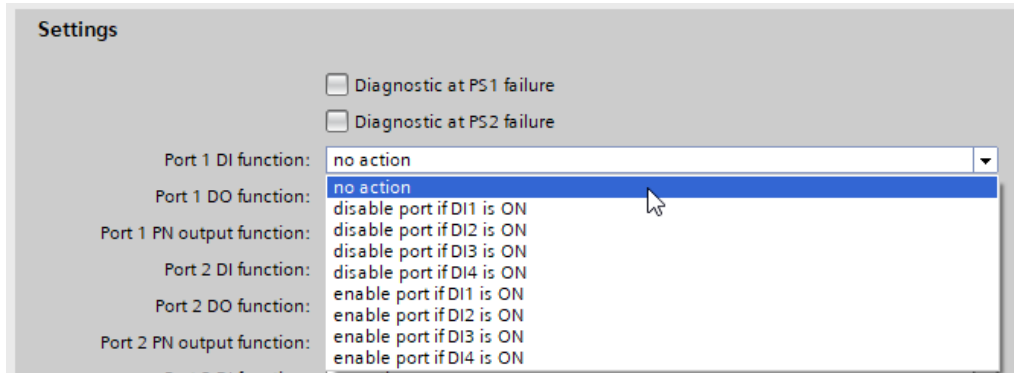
Settings

Diagnostic at PS1 failure

Diagnostic at PS2 failure

Port 1 DI function: no action

Port 1 DO function:

Port 1 PN output function:

Port 2 DI function:

Port 2 DO function:

Port 2 PN output function:

no action
disable port if DI1 is ON
disable port if DI2 is ON
disable port if DI3 is ON
disable port if DI4 is ON
enable port if DI1 is ON
enable port if DI2 is ON
enable port if DI3 is ON
enable port if DI4 is ON